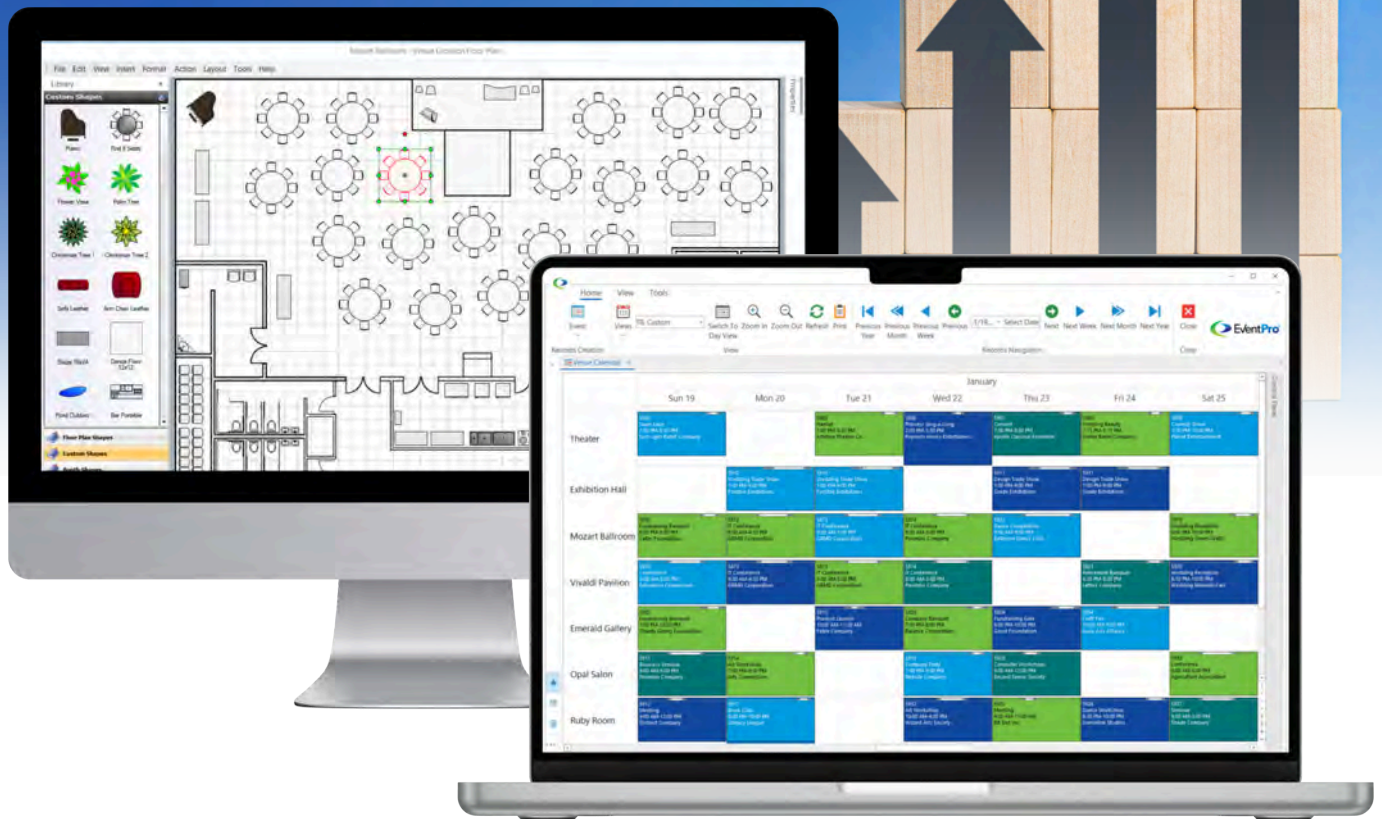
Mozart Ballroom - Venue Creation Floor Plan

File Edit View Insert Format Action Layout Tools Help

Library

Custom Shapes

Piano

Flower Vase

Palm Tree

Christmas Tree 1

Christmas Tree 2

Sofa Leather

Arm Chair Leather

Stage

Dance Floor

Pond Outdoor

Bar Portable

Floor Plan Shapes

Custom Shapes

Properties

Home View Tools

Event

Views

Custom

Switch To Day View

Zoom In

Zoom Out

Refresh

Print

Previous Year

Previous Month

Previous Week

Previous

Select Date

Next

Next Week

Next Month

Next Year

Close

EventPro

Records Creation

View

Records Navigation

Close

Venue Calendar

January

| | Sun 19 | Mon 20 | Tue 21 | Wed 22 | Thu 23 | Fri 24 | Sat 25 |
|---|---|---|---|---|---|---|---|
| Theater | | | | | | | |
| Exhibition Hall | | | | | | | |
| Mozart Ballroom | | | | | | | |
| Vivaldi Pavilion | | | | | | | |
| Emerald Gallery | | | | | | | |
| Opal Salon | | | | | | | |
| Ruby Room | | | | | | | |